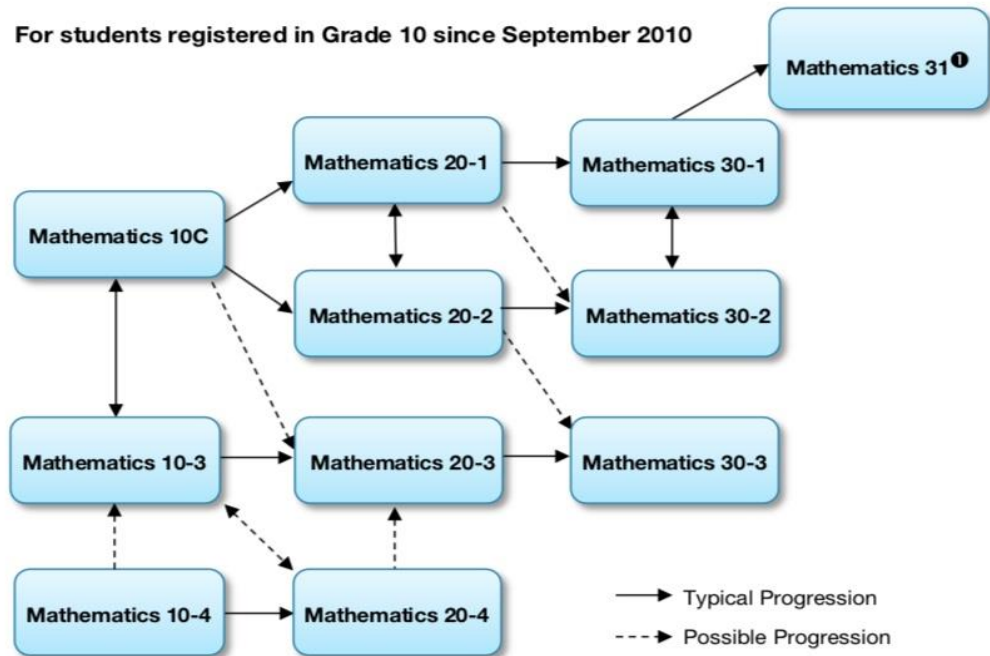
For students registered in Grade 10 since September 2010

Mathematics 31❶

Mathematics 20-1

Mathematics 30-1

Mathematics 10C

Mathematics 20-2

Mathematics 30-2

Mathematics 10-3

Mathematics 20-3

Mathematics 30-3

Mathematics 10-4

Mathematics 20-4

Typical Progression

Possible Progression